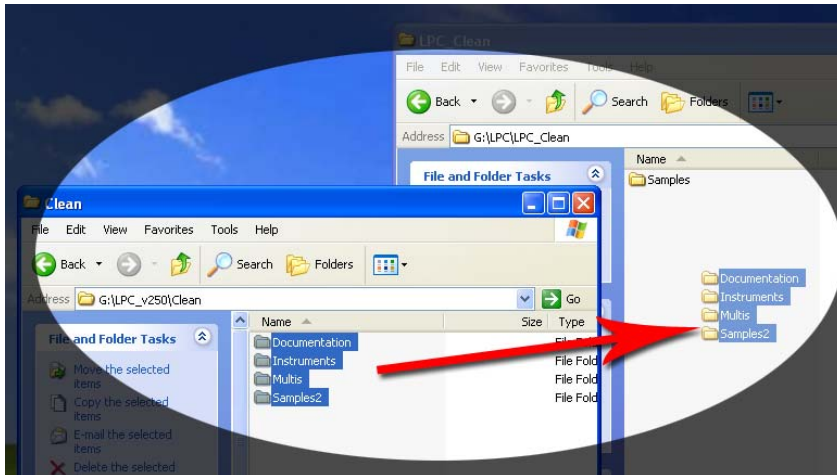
LPC_Clean

File Edit View Favorites Tools Help

Back Search Folders

Address G:\LPC\LPC_Clean

File and Folder Tasks

Name

Samples

Documentation
Instruments
Multis
Samples2

Clean

File Edit View Favorites Tools Help

Back Search Folders

Address G:\LPC_v250\Clean Go

File and Folder Tasks

Move the selected items

Copy the selected items

E-mail the selected items

Delete the selected

| Name | Size | Type |
|---|---|---|
| Documentation | | File Fold |
| Instruments | | File Fold |
| Multis | | File Fold |
| Samples2 | | File Fold |